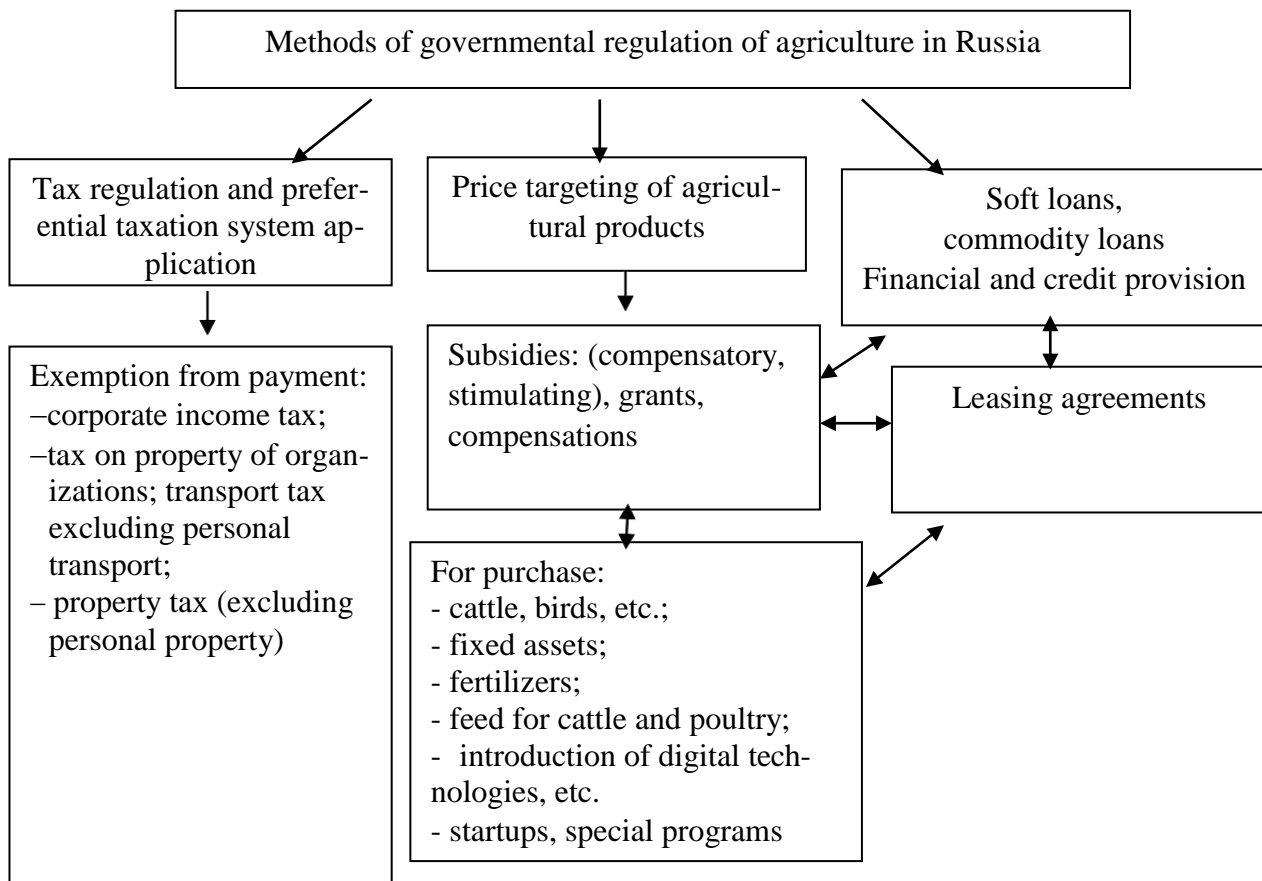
Methods of governmental regulation of agriculture in Russia

Tax regulation and preferential taxation system application

Price targeting of agricultural products

Soft loans, commodity loans
Financial and credit provision

Exemption from payment:
–corporate income tax;
–tax on property of organizations; transport tax excluding personal transport;
– property tax (excluding personal property)

Subsidies: (compensatory, stimulating), grants, compensations

Leasing agreements

For purchase:
- cattle, birds, etc.;
- fixed assets;
- fertilizers;
- feed for cattle and poultry;
- introduction of digital technologies, etc.
- startups, special programs